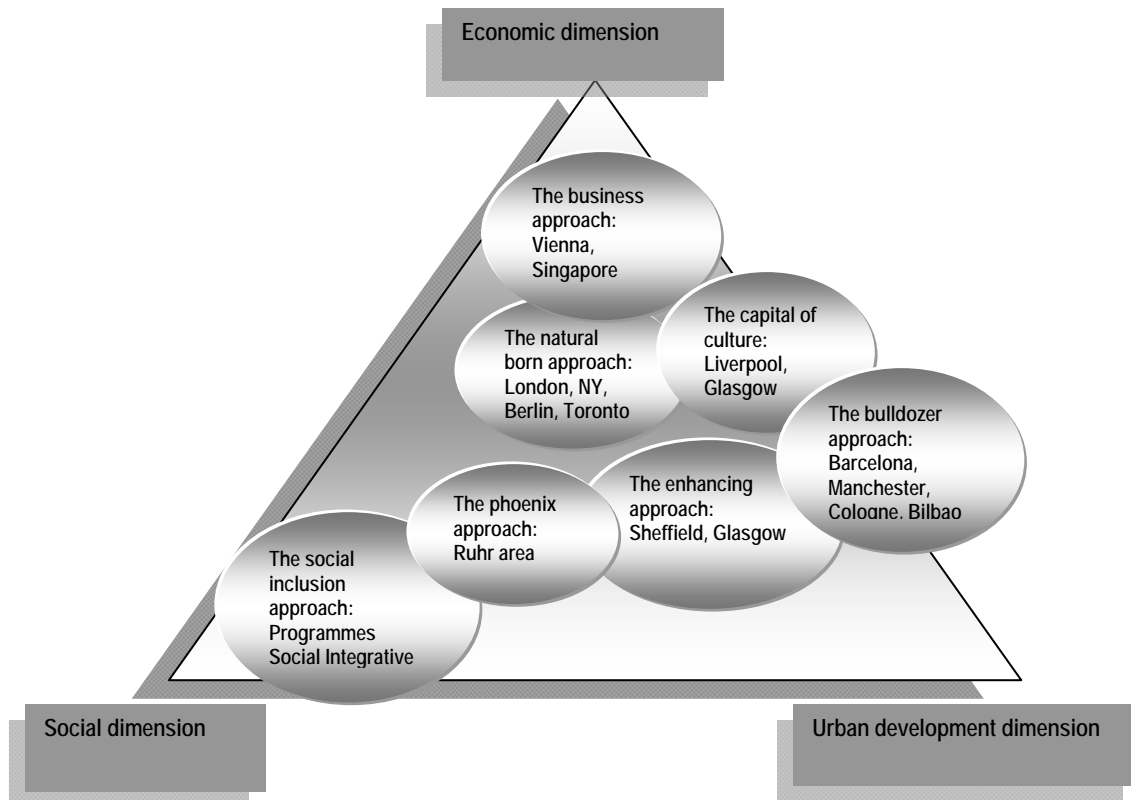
Economic dimension

The business approach: Vienna, Singapore

The natural born approach: London, NY, Berlin, Toronto

The capital of culture: Liverpool, Glasgow

The bulldozer approach: Barcelona, Manchester, Cologne, Bilbao

The phoenix approach: Ruhr area

The enhancing approach: Sheffield, Glasgow

The social inclusion approach: Programmes Social Integrative

Social dimension

Urban development dimension